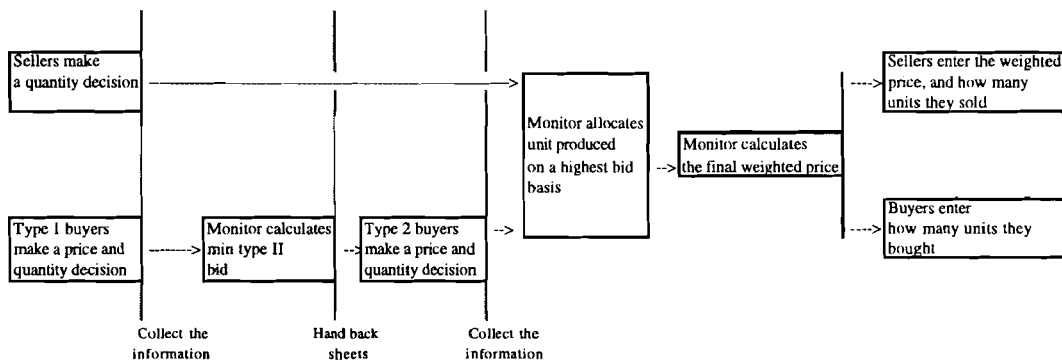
Sellers make a quantity decision

Type 1 buyers make a price and quantity decision

Collect the information

Monitor calculates min type II bid

Hand back sheets

Type 2 buyers make a price and quantity decision

Collect the information

Monitor allocates unit produced on a highest bid basis

Monitor calculates the final weighted price

Sellers enter the weighted price, and how many units they sold

Buyers enter how many units they bought